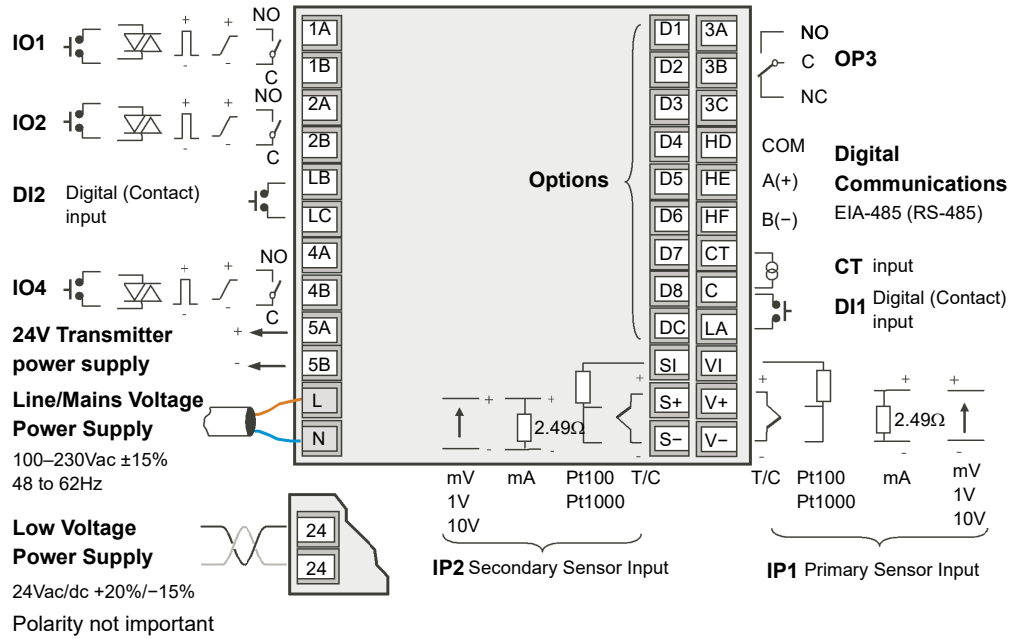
IO1

NO

C

1A

1B

IO2

NO

C

2A

2B

DI2 Digital (Contact) input

LB

LC

IO4

NO

C

4A

4B

24V Transmitter power supply

+

-

5A

5B

Line/Mains Voltage Power Supply

100–230Vac ±15%
48 to 62Hz

L

N

Low Voltage Power Supply

24Vac/dc +20%/−15%

Polarity not important

24

24

Options

D1 3A
D2 3B
D3 3C
D4 HD
D5 HE
D6 HF
D7 CT
D8 C
DC LA
SI VI
S+ V+
S− V−

NO
C
NC
OP3

COM
A(+)
B(−)

Digital Communications
EIA-485 (RS-485)

CT input

DI1 Digital (Contact) input

+

-

2.49Ω

mV
1V
10V

mA

Pt100
Pt1000

T/C

IP2 Secondary Sensor Input

T/C

Pt100
Pt1000

mA

2.49Ω

mV
1V
10V

IP1 Primary Sensor Input